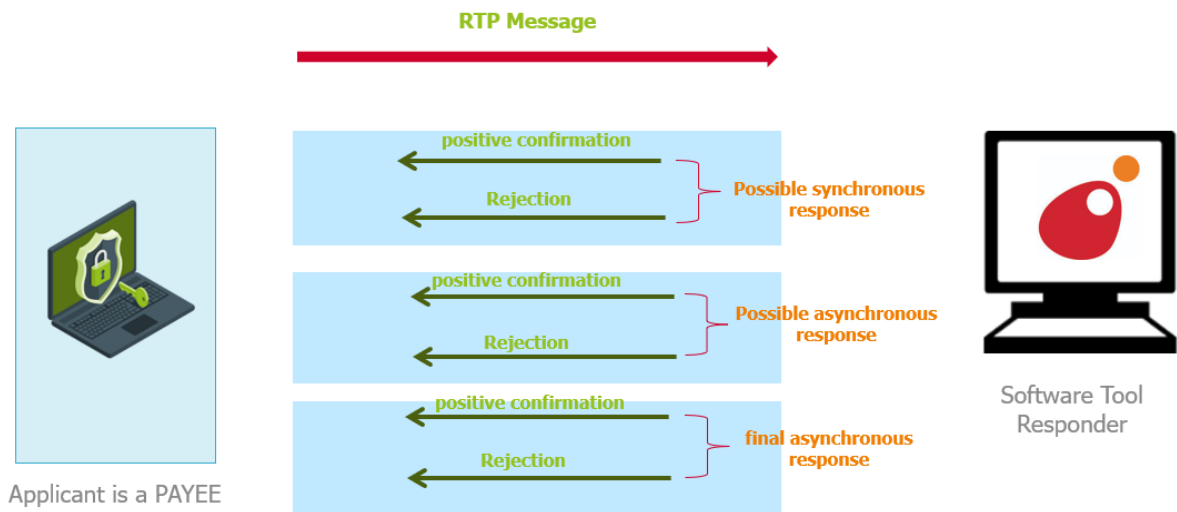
RTP Message

positive confirmation

Rejection

Possible synchronous response

positive confirmation

Rejection

Possible asynchronous response

positive confirmation

Rejection

final asynchronous response

Applicant is a PAYEE

Software Tool Responder